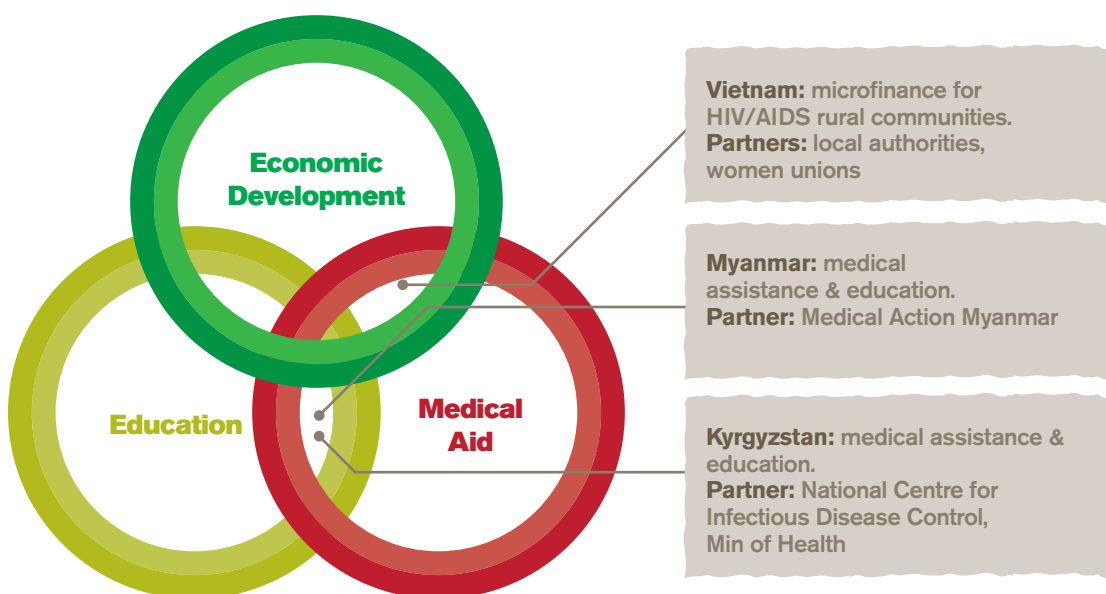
Economic Development

Education

Medical Aid

**Vietnam:** microfinance for HIV/AIDS rural communities.
**Partners:** local authorities, women unions

**Myanmar:** medical assistance & education.
**Partner:** Medical Action Myanmar

**Kyrgyzstan:** medical assistance & education.
**Partner:** National Centre for Infectious Disease Control, Min of Health